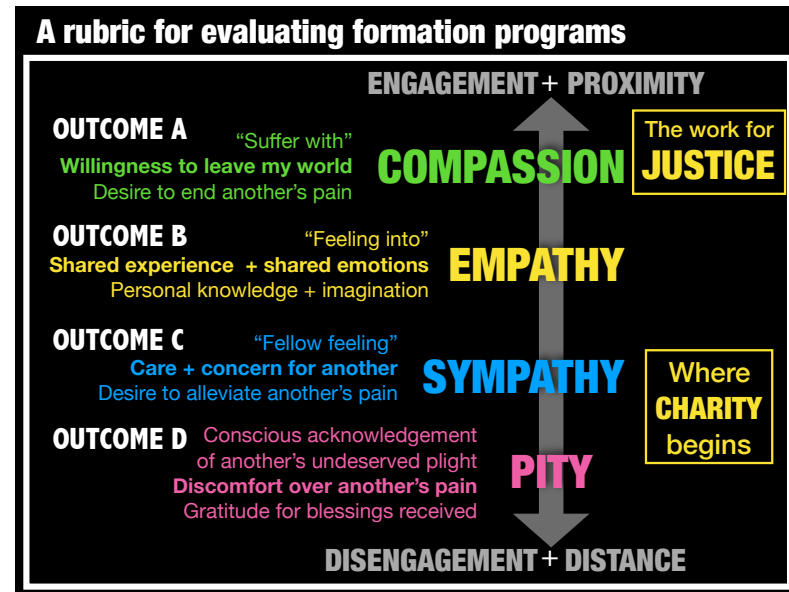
A rubric for evaluating formation programs

ENGAGEMENT + PROXIMITY

OUTCOME A
"Suffer with"
Willingness to leave my world
Desire to end another's pain

COMPASSION

The work for JUSTICE

OUTCOME B
"Feeling into"
Shared experience + shared emotions
Personal knowledge + imagination

EMPATHY

OUTCOME C
"Fellow feeling"
Care + concern for another
Desire to alleviate another's pain

SYMPATHY

Where CHARITY begins

OUTCOME D
Conscious acknowledgement of another's undeserved plight
Discomfort over another's pain
Gratitude for blessings received

PITY

DISENGAGEMENT + DISTANCE